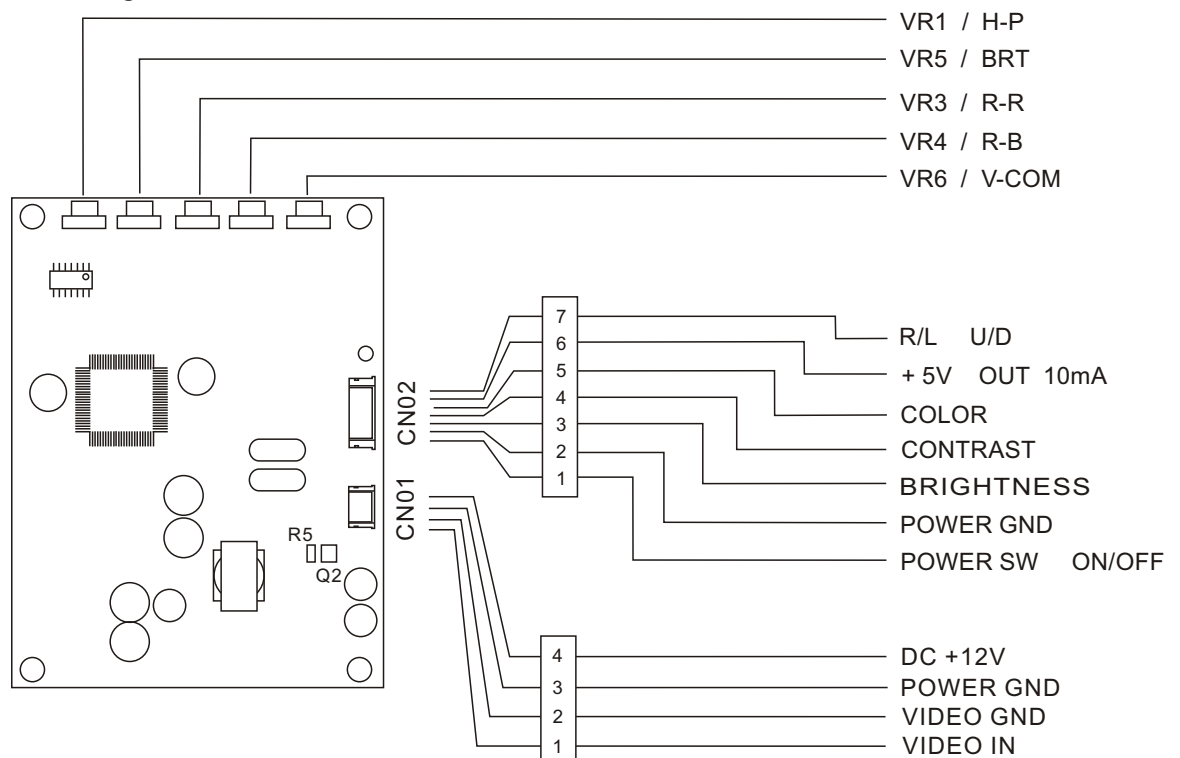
VR1 / H-P
VR5 / BRT
VR3 / R-R
VR4 / R-B
VR6 / V-COM

CN02
CN01
R5
Q2

7
6
5
4
3
2
1

R/L U/D
+ 5V OUT 10mA
COLOR
CONTRAST
BRIGHTNESS
POWER GND
POWER SW ON/OFF

4
3
2
1

DC +12V
POWER GND
VIDEO GND
VIDEO IN